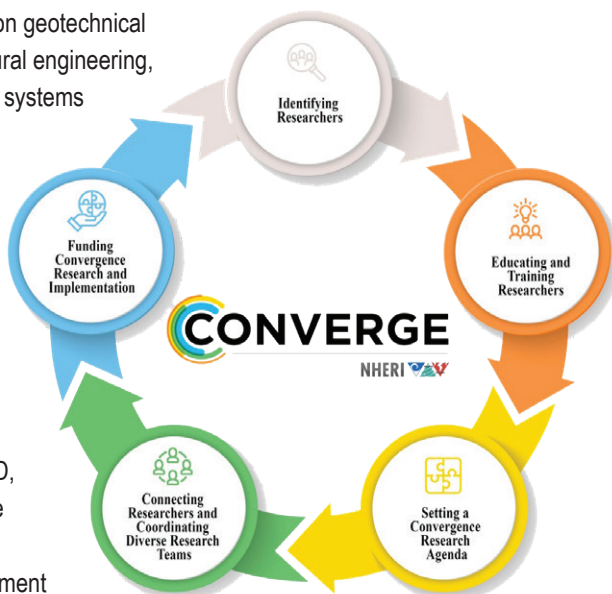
on geotechnical
ural engineering,
systems

Identifying Researchers

Educating and Training Researchers

Setting a Convergence Research Agenda

Connecting Researchers and Coordinating Diverse Research Teams

Funding Convergence Research and Implementation

CONVERGE

NHERI

D,
e

ment